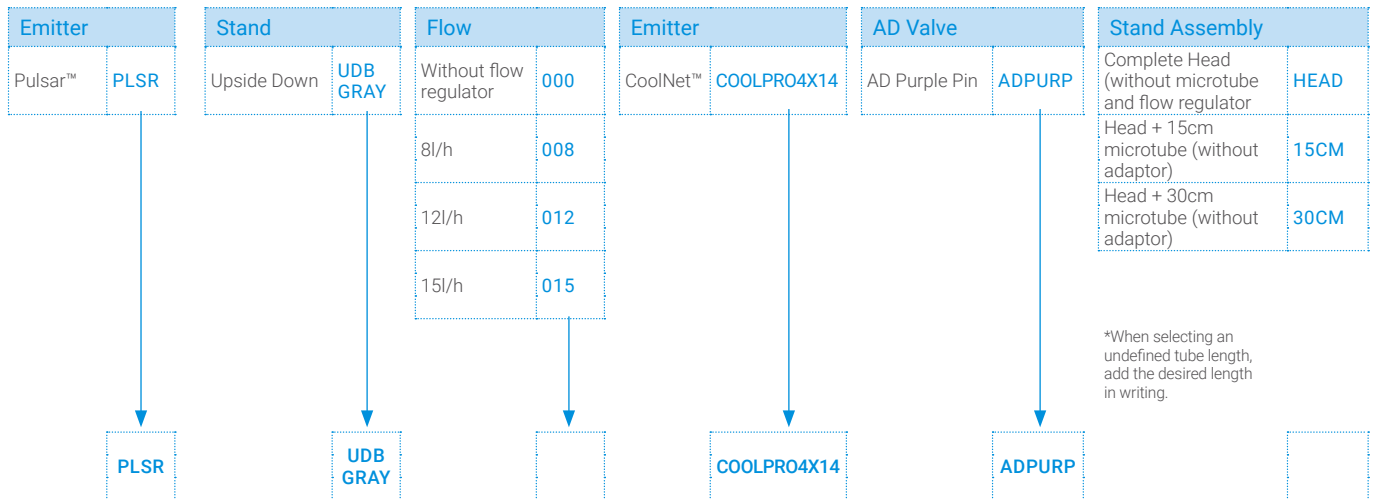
| Emitter | |
|---|---|
| Pulsar™ | PLSR |

| Stand | |
|---|---|
| Upside Down | UDB GRAY |

| Flow | |
|---|---|
| Without flow regulator | 000 |
| 8l/h | 008 |
| 12l/h | 012 |
| 15l/h | 015 |

| Emitter | |
|---|---|
| CoolNet™ | COOLPRO4X14 |

| AD Valve | |
|---|---|
| AD Purple Pin | ADPURP |

| Stand Assembly | |
|---|---|
| Complete Head (without microtube and flow regulator | HEAD |
| Head + 15cm microtube (without adaptor) | 15CM |
| Head + 30cm microtube (without adaptor) | 30CM |

*When selecting an undefined tube length, add the desired length in writing.

PLSR

UDB GRAY

COOLPRO4X14

ADPURP